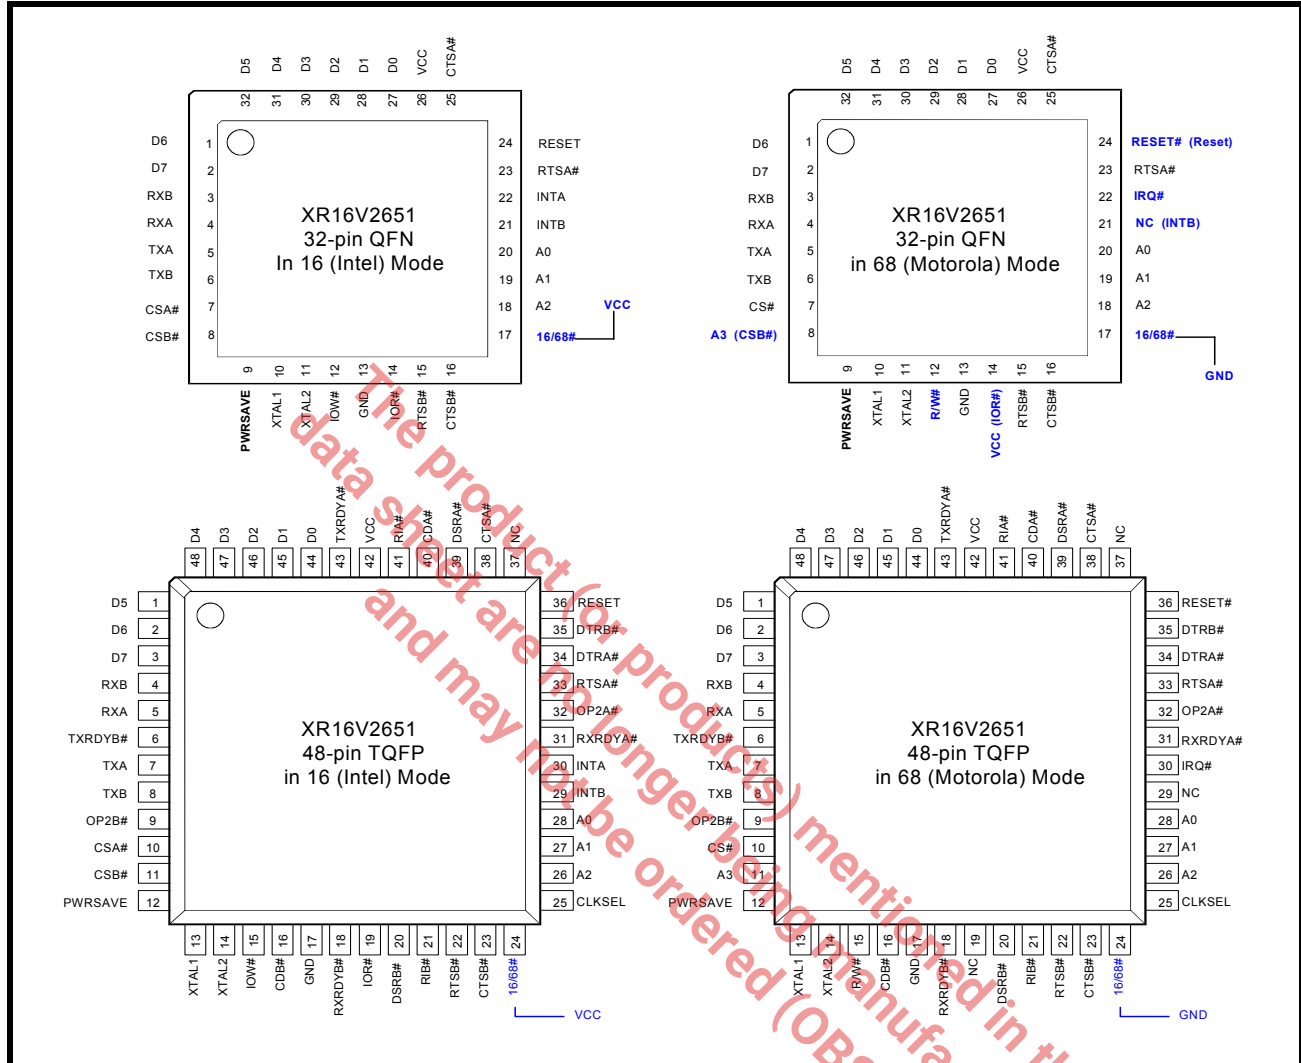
D5 D4 D3 D2 D1 D0 VCC CTSA#
32 31 30 29 28 27 26 25

D6 1
D7 2
RXB 3
RXA 4
TXA 5
TXB 6
CSA# 7
CSB# 8

24 RESET
23 RTSA#
22 INTA
21 INTB
20 A0
19 A1
18 A2
17 16/68#
VCC

XR16V2651
32-pin QFN
In 16 (Intel) Mode

9 10 11 12 13 14 15 16
PWRSAVE XTAL1 XTAL2 IOW# GND IOR# RTSB# CTSB#

D5 D4 D3 D2 D1 D0 VCC CTSA#
32 31 30 29 28 27 26 25

D6 1
D7 2
RXB 3
RXA 4
TXA 5
TXB 6
CS# 7
A3 (CSB#) 8

24 RESET# (Reset)
23 RTSA#
22 IRQ#
21 NC (INTB)
20 A0
19 A1
18 A2
17 16/68#
GND

XR16V2651
32-pin QFN
in 68 (Motorola) Mode

9 10 11 12 13 14 15 16
PWRSAVE XTAL1 XTAL2 R/W# GND VCC (IOR#) RTSB# CTSB#

D4 D3 D2 D1 D0 TXRDYA# VCC RIA# CDA# DSRA# CTSA# NC
48 47 46 45 44 43 42 41 40 39 38 37

D5 1
D6 2
D7 3
RXB 4
RXA 5
TXRDYB# 6
TXA 7
TXB 8
OP2B# 9
CSA# 10
CSB# 11
PWRSAVE 12

36 RESET
35 DTRB#
34 DTRA#
33 RTSA#
32 OP2A#
31 RXRDYA#
30 INTA
29 INTB
28 A0
27 A1
26 A2
25 CLKSEL

XR16V2651
48-pin TQFP
in 16 (Intel) Mode

13 14 15 16 17 18 19 20 21 22 23 24
XTAL1 XTAL2 IOW# CDB# GND RXRDYB# IOR# DSRB# RIB# RTSB# CTSB# 16/68#
VCC

D4 D3 D2 D1 D0 TXRDYA# VCC RIA# CDA# DSRA# CTSA# NC
48 47 46 45 44 43 42 41 40 39 38 37

D5 1
D6 2
D7 3
RXB 4
RXA 5
TXRDYB# 6
TXA 7
TXB 8
OP2B# 9
CS# 10
A3 11
PWRSAVE 12

36 RESET#
35 DTRB#
34 DTRA#
33 RTSA#
32 OP2A#
31 RXRDYA#
30 IRQ#
29 NC
28 A0
27 A1
26 A2
25 CLKSEL

XR16V2651
48-pin TQFP
in 68 (Motorola) Mode

13 14 15 16 17 18 19 20 21 22 23 24
XTAL1 XTAL2 R/W# CDB# GND RXRDYB# NC DSRB# RIB# RTSB# CTSB# 16/68#
GND

The product(s) mentioned in th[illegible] data sheet are no longer being manufa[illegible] and may not be ordered (OB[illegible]